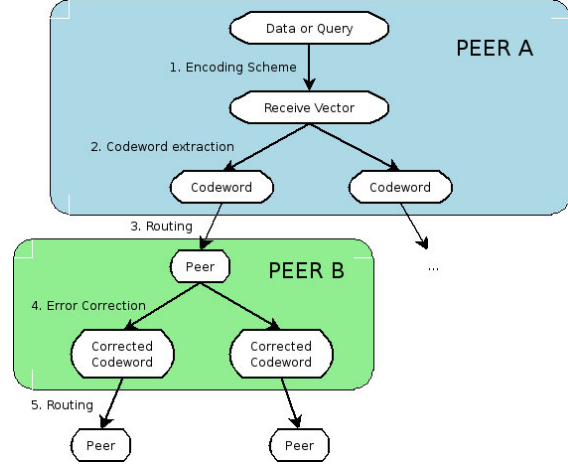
Data or Query

PEER A

1. Encoding Scheme

Receive Vector

2. Codeword extraction

Codeword

Codeword

3. Routing

Peer

PEER B

...

4. Error Correction

Corrected Codeword

Corrected Codeword

5. Routing

Peer

Peer